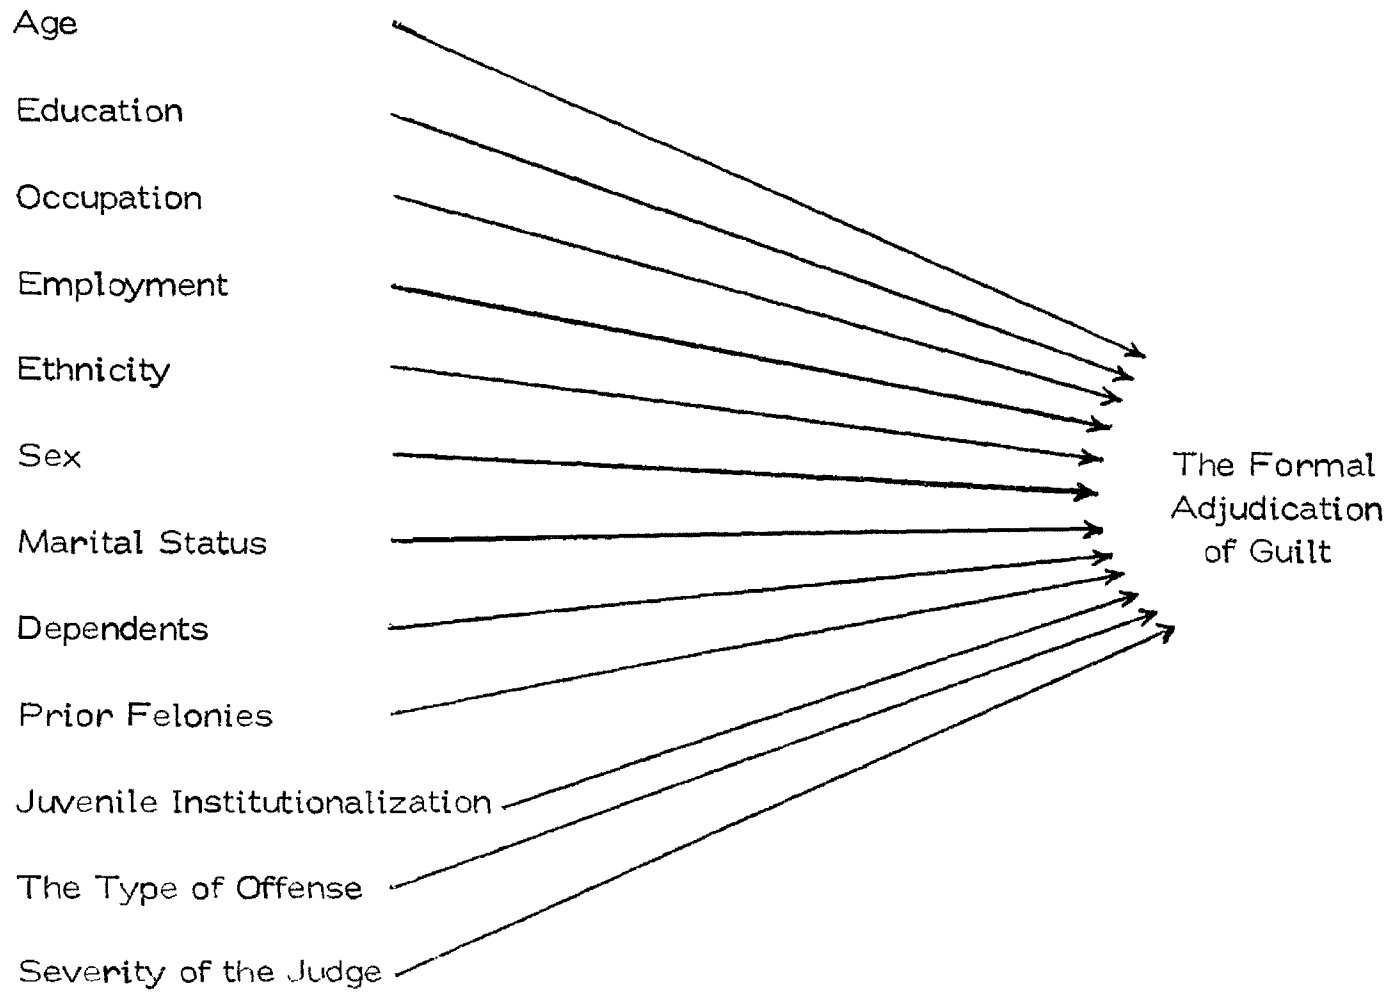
Age

Education

Occupation

Employment

Ethnicity

Sex

Marital Status

Dependents

Prior Felonies

Juvenile Institutionalization

The Type of Offense

Severity of the Judge

The Formal Adjudication of Guilt